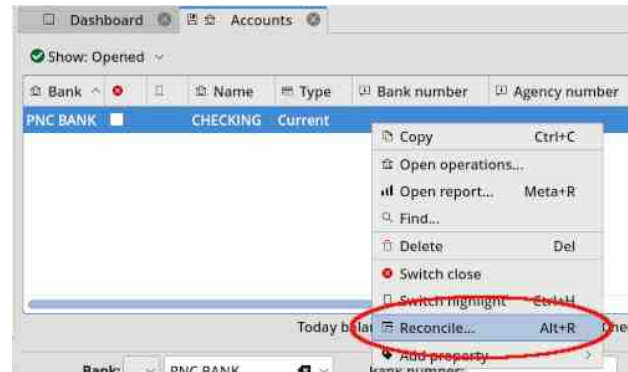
Dashboard Accounts

Show: Opened

| Bank | | | Name | Type | Bank number | Agency number |
|---|---|---|---|---|---|---|
| PNC BANK | | | CHECKING | Current | | |

Copy Ctrl+C
Open operations...
Open report... Meta+R
Find...
Delete Del
Switch close
Switch highlight Ctrl+H
Reconcile... Alt+R
Add property

Today bala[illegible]

Bank: PNC BANK

Bank number: